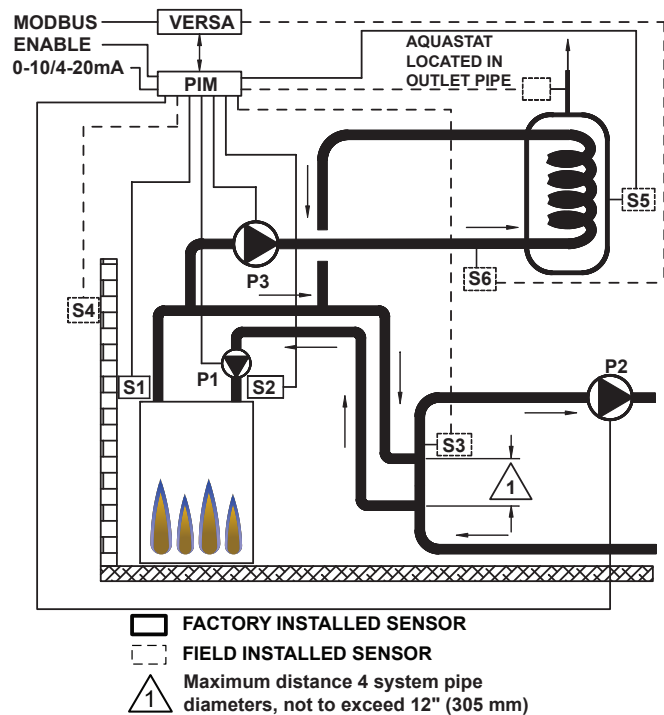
MODBUS
VERSA
ENABLE
0-10/4-20mA
PIM
AQUASTAT LOCATED IN OUTLET PIPE
S5
S6
P3
S4
S1
P1
S2
P2
S3
1

FACTORY INSTALLED SENSOR
FIELD INSTALLED SENSOR
1 Maximum distance 4 system pipe diameters, not to exceed 12" (305 mm)